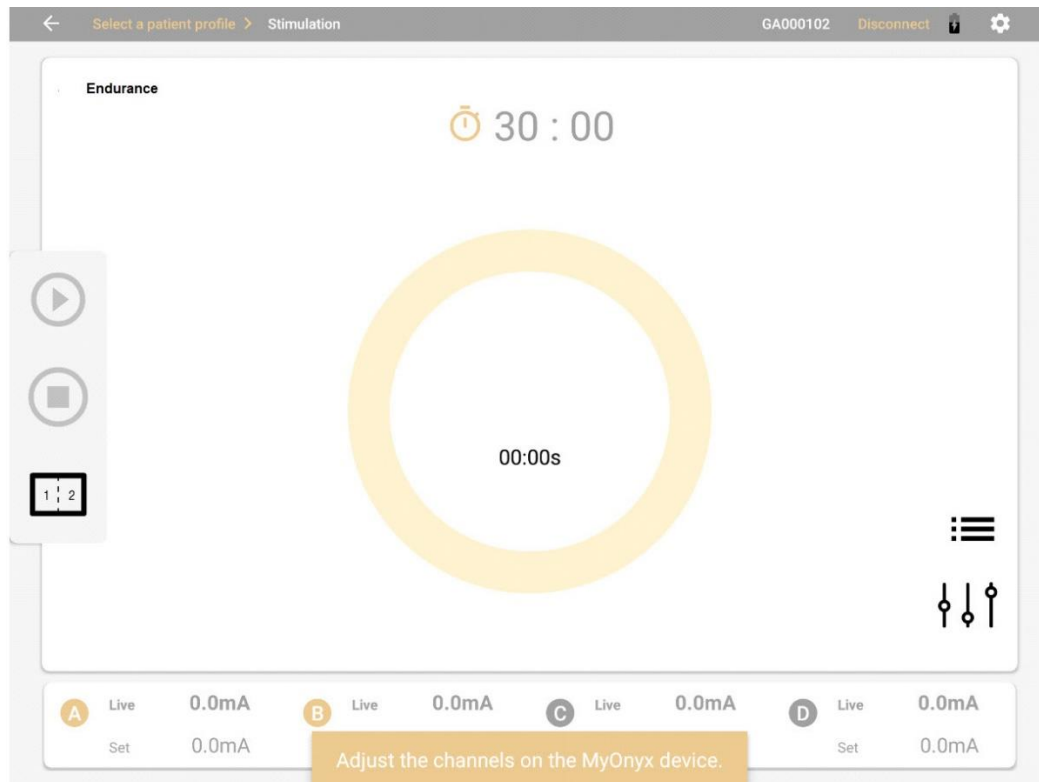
Select a patient profile > Stimulation

GA000102 Disconnect

Endurance

30 : 00

00:00s

1 2

A Live 0.0mA
Set 0.0mA

B Live 0.0mA

C Live 0.0mA

D Live 0.0mA
Set 0.0mA

Adjust the channels on the MyOnyx device.